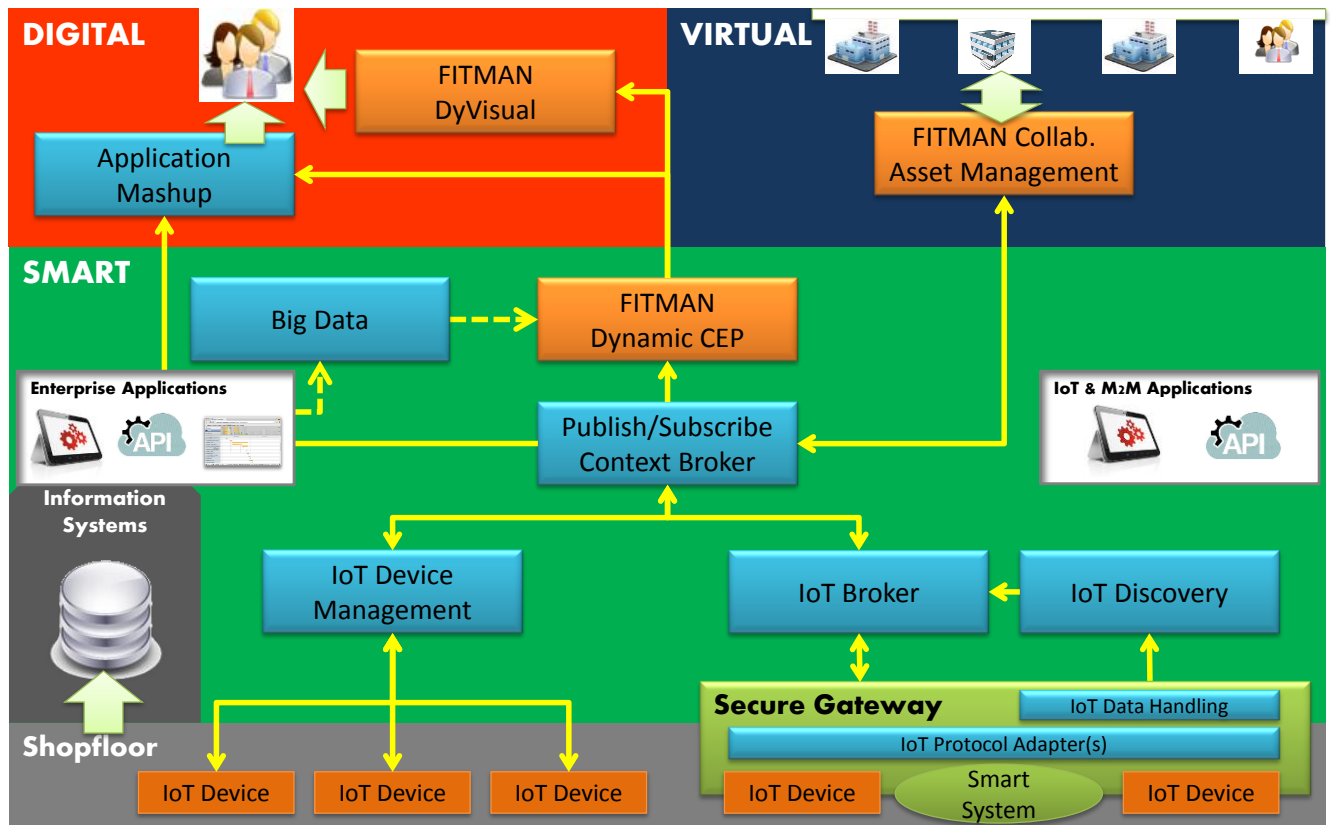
DIGITAL

FITMAN DyVisual

Application Mashup

VIRTUAL

FITMAN Collab. Asset Management

SMART

Big Data

FITMAN Dynamic CEP

Enterprise Applications

API

Publish/Subscribe Context Broker

IoT & M2M Applications

API

Information Systems

IoT Device Management

IoT Broker

IoT Discovery

Secure Gateway

IoT Data Handling

IoT Protocol Adapter(s)

Shopfloor

IoT Device

IoT Device

IoT Device

IoT Device

Smart System

IoT Device